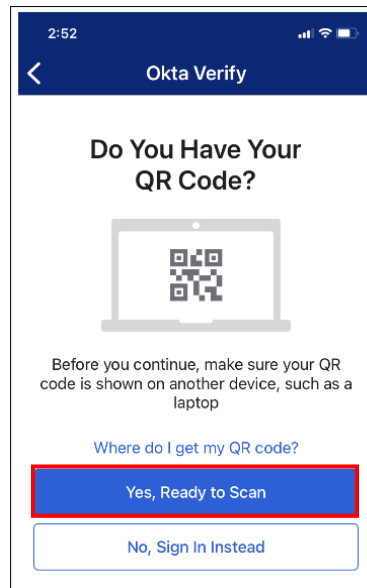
2:52

Okta Verify

Do You Have Your QR Code?

Before you continue, make sure your QR code is shown on another device, such as a laptop

Where do I get my QR code?

Yes, Ready to Scan

No, Sign In Instead